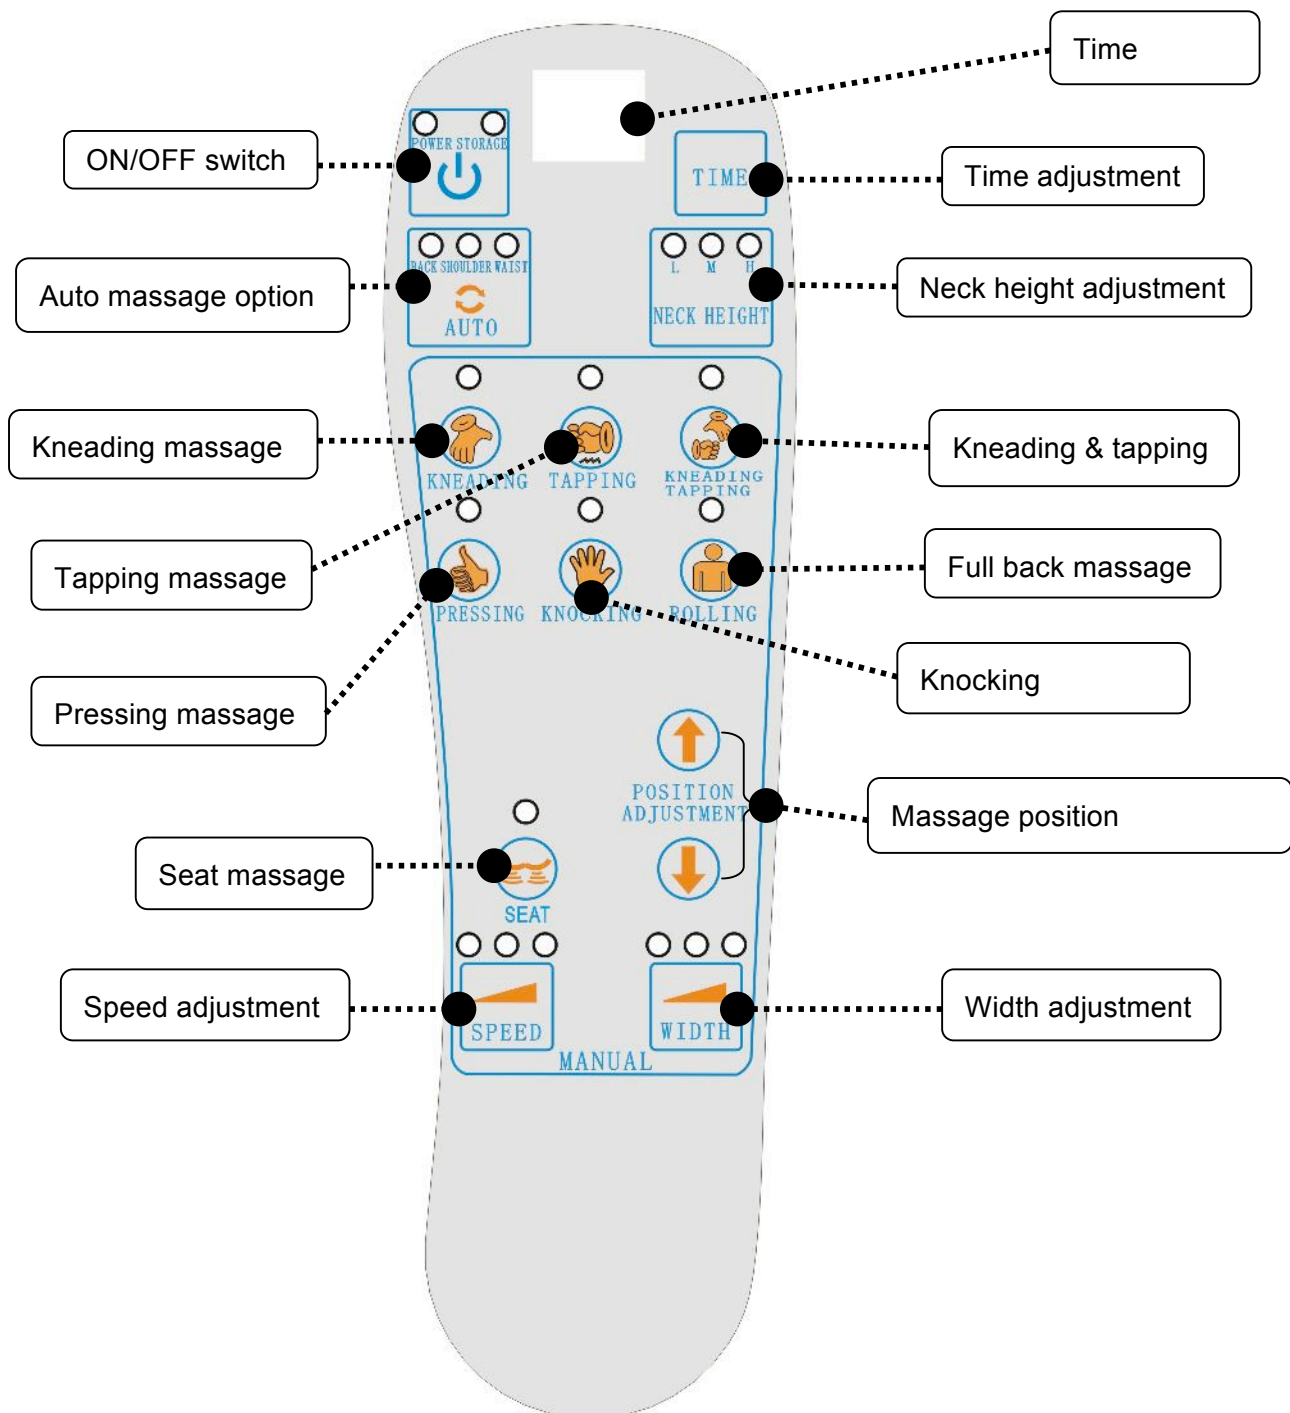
Time

ON/OFF switch

POWER STORAGE

TIME

Time adjustment

BACK SHOULDER WAIST

AUTO

Auto massage option

L M H

NECK HEIGHT

Neck height adjustment

Kneading massage

KNEADING

TAPPING

KNEADING TAPPING

Kneading & tapping

Tapping massage

PRESSING

KNOCKING

ROLLING

Full back massage

Pressing massage

Knocking

POSITION ADJUSTMENT

Massage position

Seat massage

SEAT

Speed adjustment

SPEED

WIDTH

Width adjustment

MANUAL